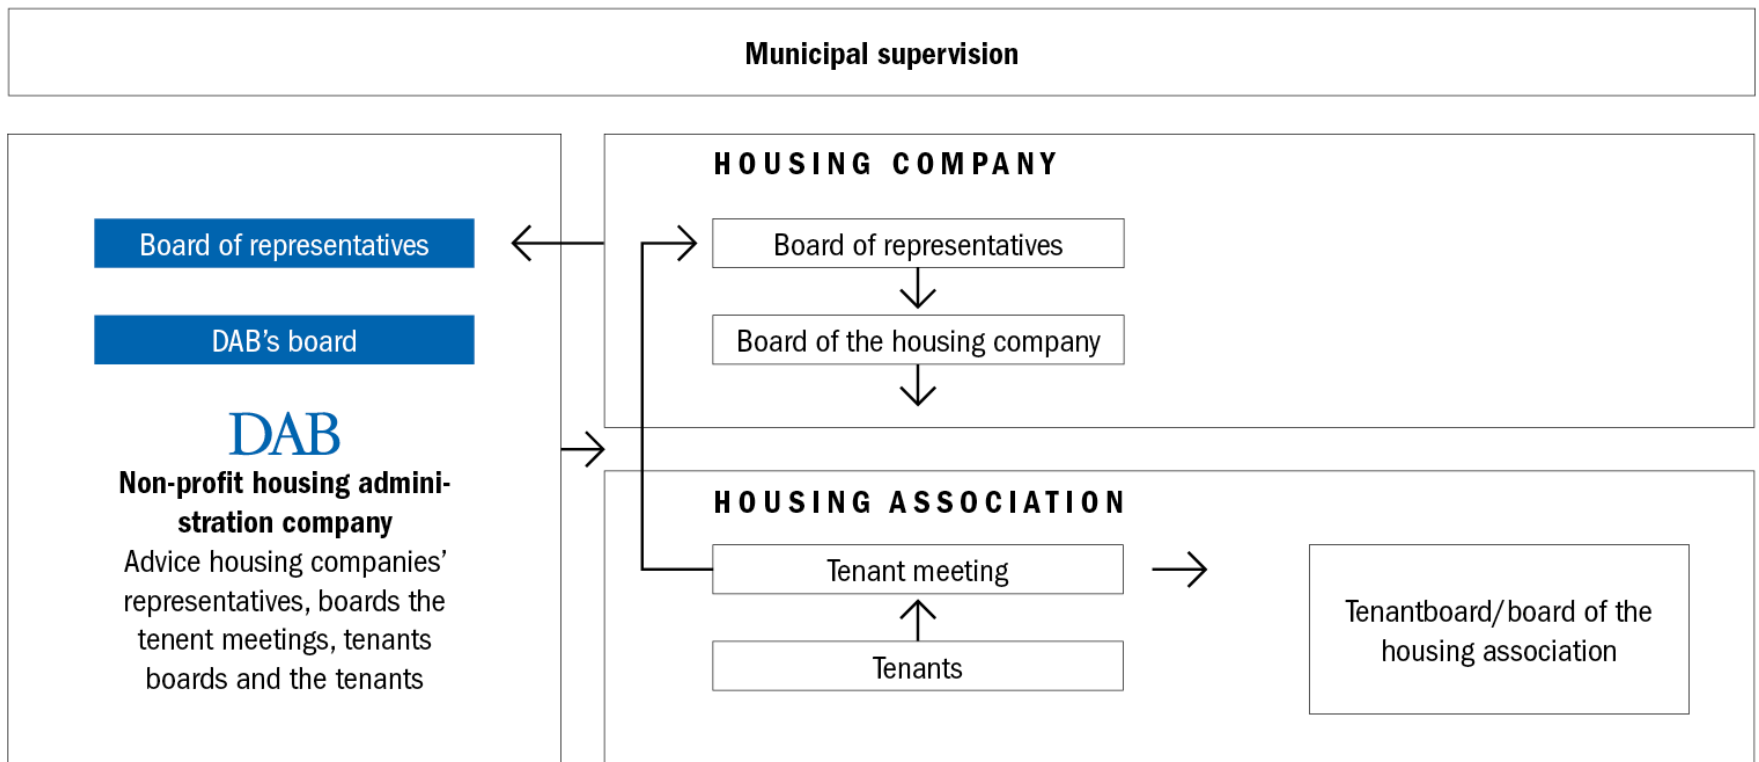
Municipal supervision

Board of representatives

DAB's board

DAB

Non-profit housing administration company

Advice housing companies' representatives, boards the tenent meetings, tenants boards and the tenants

HOUSING COMPANY

Board of representatives

Board of the housing company

HOUSING ASSOCIATION

Tenant meeting

Tenants

Tenantboard/board of the housing association